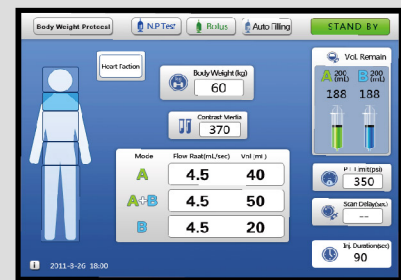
Body Weight Protocol
N.P.Test
Bolus
Auto Filling
STAND BY

Heart Faction

Body Weight (kg)
60

Contrast Media
370

Vol. Remain
A 200 (mL)
B 200 (mL)
188
188

| Mode | Flow Rate(mL/sec) | Vol (mL) |
|---|---|---|
| A | 4.5 | 40 |
| A+B | 4.5 | 50 |
| B | 4.5 | 20 |

P.Limit(psi)
350

Scan Delay(sec)
--

Inj. Duration(sec)
90

2011-3-26 18:30